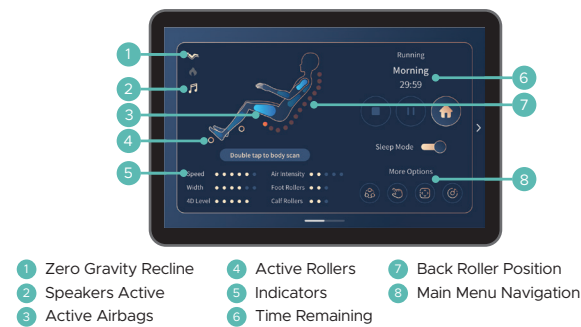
1
2
3
4
5

Running
Morning
29:59

6
7

Sleep Mode

Double tap to body scan

Speed
Width
4D Level
Air intensity
Foot Rollers
Calf Rollers

More Options

8

1 Zero Gravity Recline
2 Speakers Active
3 Active Airbags
4 Active Rollers
5 Indicators
6 Time Remaining
7 Back Roller Position
8 Main Menu Navigation